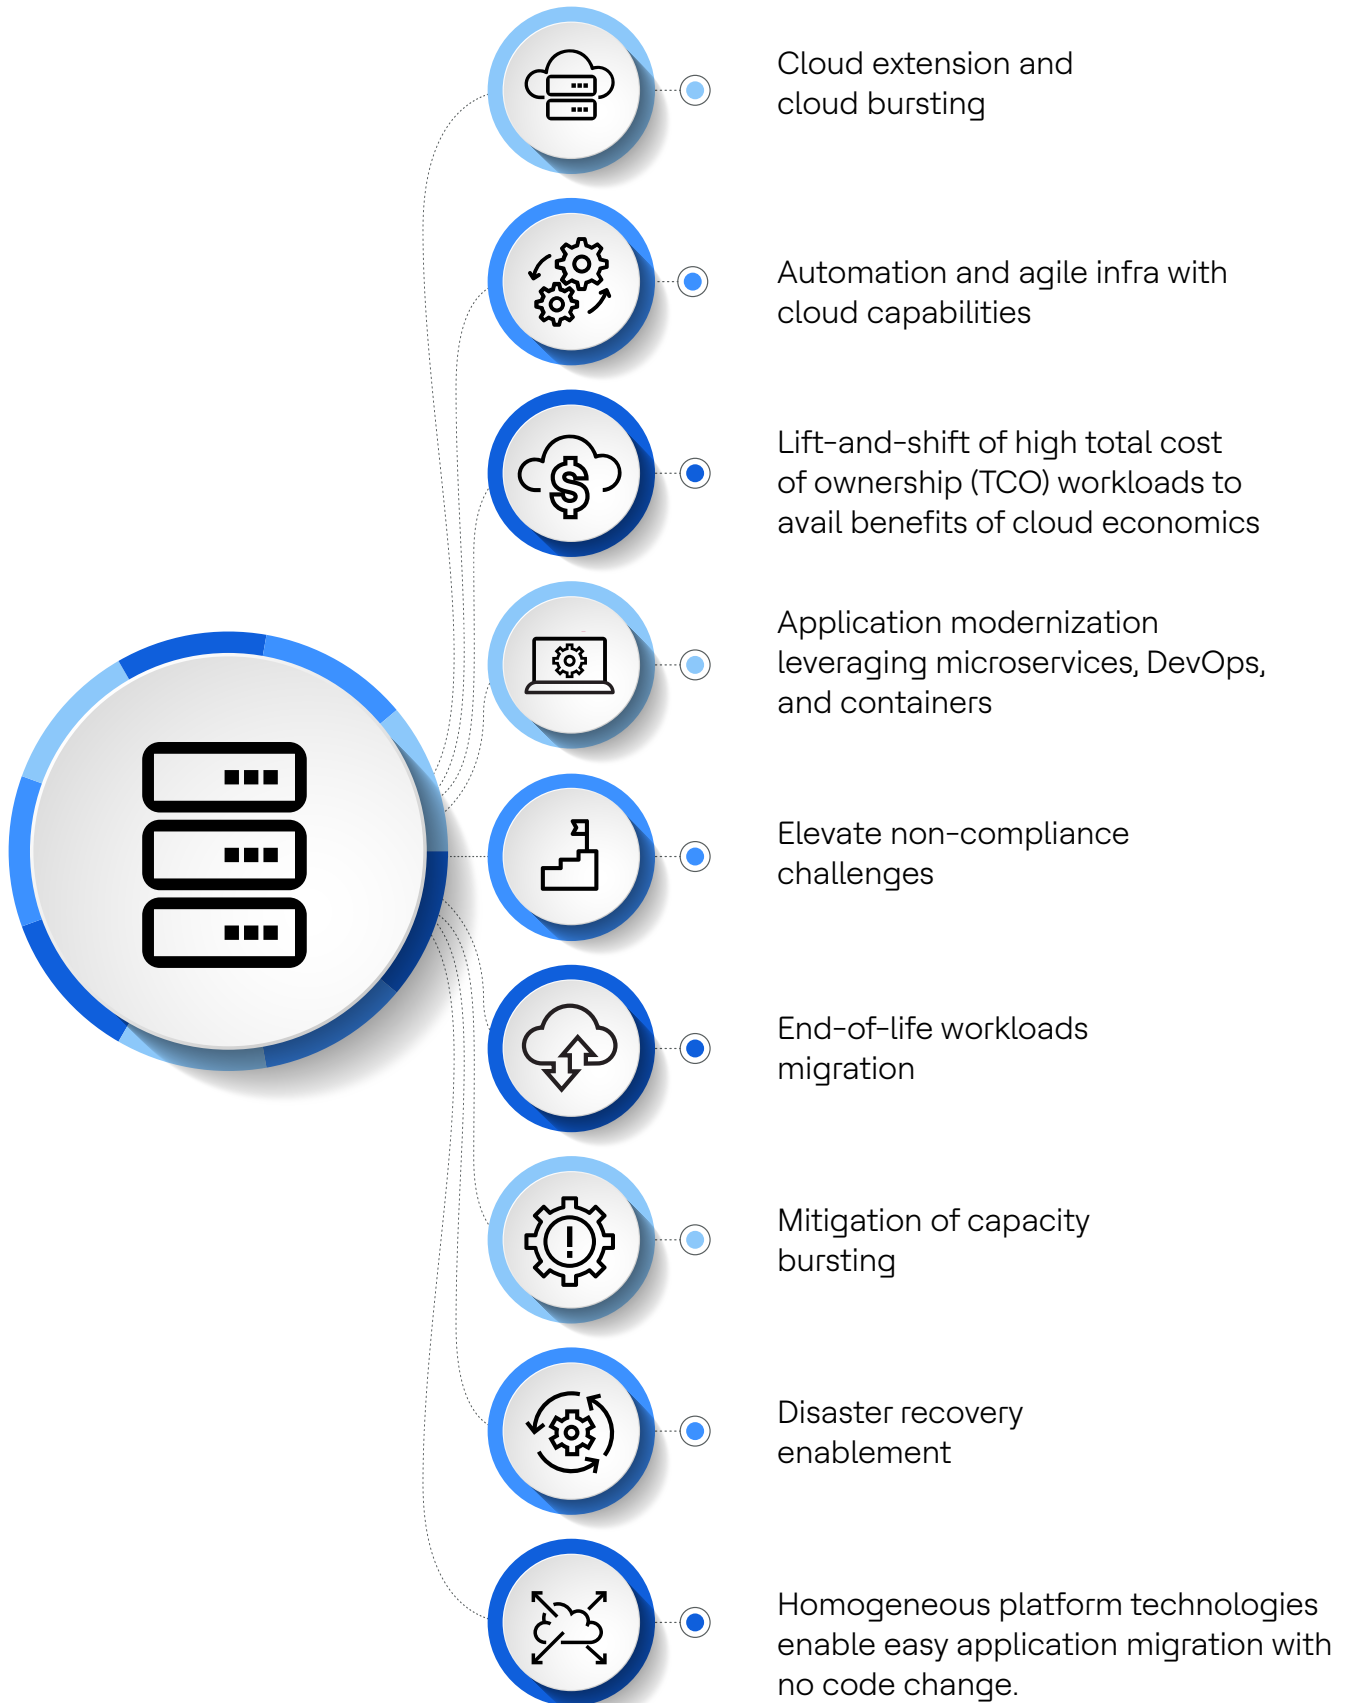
Cloud extension and cloud bursting

Automation and agile infra with cloud capabilities

Lift-and-shift of high total cost of ownership (TCO) workloads to avail benefits of cloud economics

Application modernization leveraging microservices, DevOps, and containers

Elevate non-compliance challenges

End-of-life workloads migration

Mitigation of capacity bursting

Disaster recovery enablement

Homogeneous platform technologies enable easy application migration with no code change.